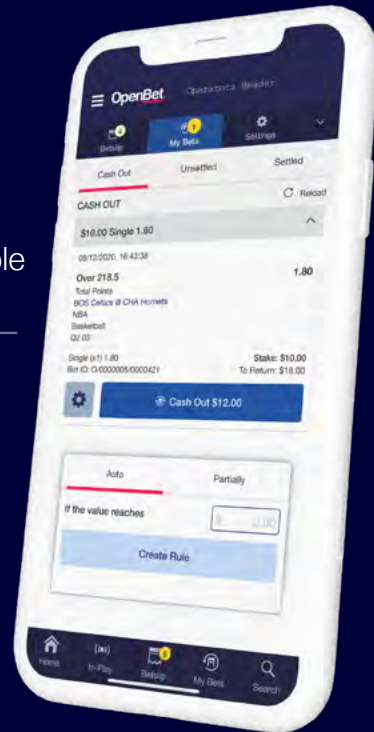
ple

OpenBet Quantum Reader

Betslip
My Bets
Settings

Cash Out
Unsettled
Settled

CASH OUT
Reload

$10.00 Single 1.80

08/12/2020, 16:43:38

Over 218.5
1.80
Total Points
BOS Celtics @ CHA Hornets
NBA
Basketball
Q2 03

Single (x1) 1.80
Stake: $10.00
Bet ID: O/0000005/0000421
To Return: $18.00

Cash Out $12.00

Auto
Partially

If the value reaches
$ 0.00

Create Rule

Home
In-Play
Betslip
My Bets
Search